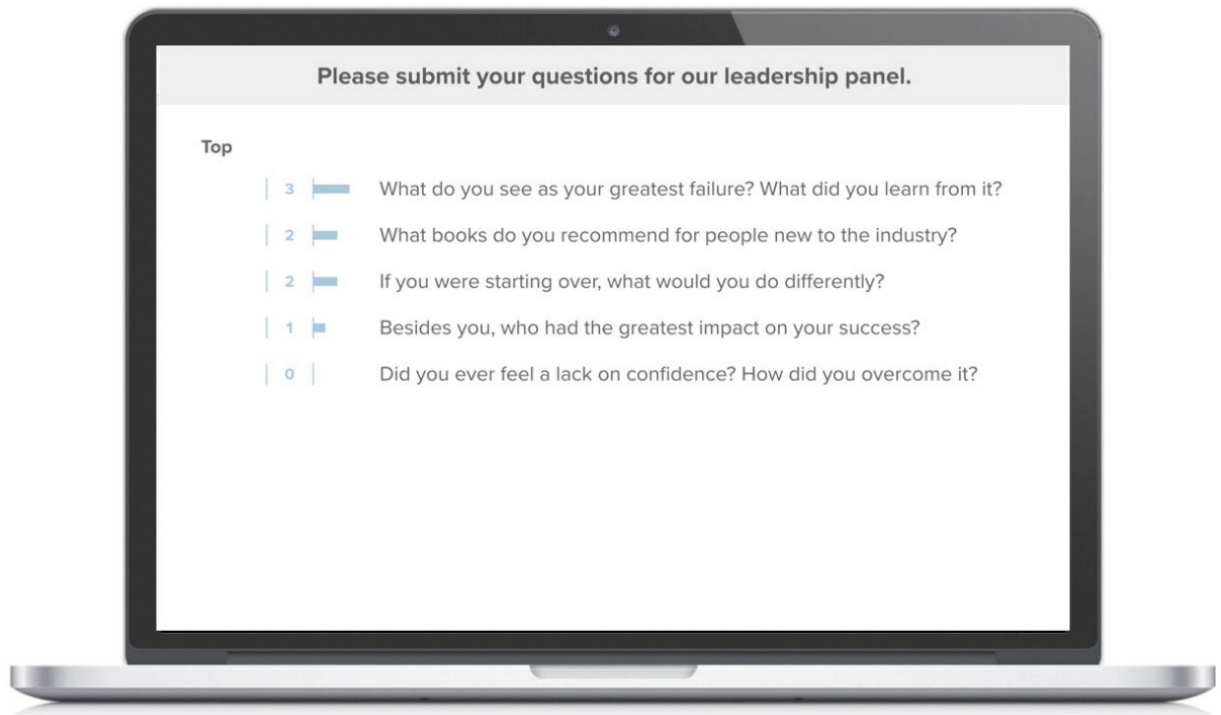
Please submit your questions for our leadership panel.

Top

3 What do you see as your greatest failure? What did you learn from it?

2 What books do you recommend for people new to the industry?

2 If you were starting over, what would you do differently?

1 Besides you, who had the greatest impact on your success?

0 Did you ever feel a lack on confidence? How did you overcome it?